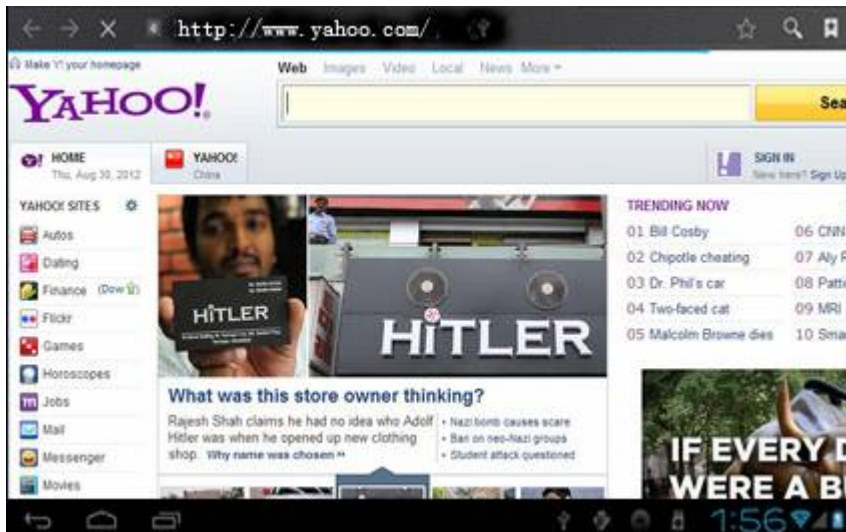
http://www.yahoo.com/

Make Y! your homepage

Web Images Video Local News More

YAHOO!

Sea

HOME
Thu, Aug 30, 2012

YAHOO!
China

SIGN IN
New here? Sign Up

YAHOO! SITES

Autos
Dating
Finance (Dow
Flickr
Games
Horoscopes
Jobs
Mail
Messenger
Movies

HITLER

HITLER

What was this store owner thinking?

Rajesh Shah claims he had no idea who Adolf Hitler was when he opened up new clothing shop. Why name was chosen »

• Nazi bomb causes scare
• Ban on neo-Nazi groups
• Student attack questioned

TRENDING NOW

01 Bill Cosby
02 Chipotle cheating
03 Dr. Phil's car
04 Two-faced cat
05 Malcolm Browne dies

06 CNN
07 Aly R
08 Patti
09 MRI
10 Sma

IF EVERY D
WERE A B

1:56